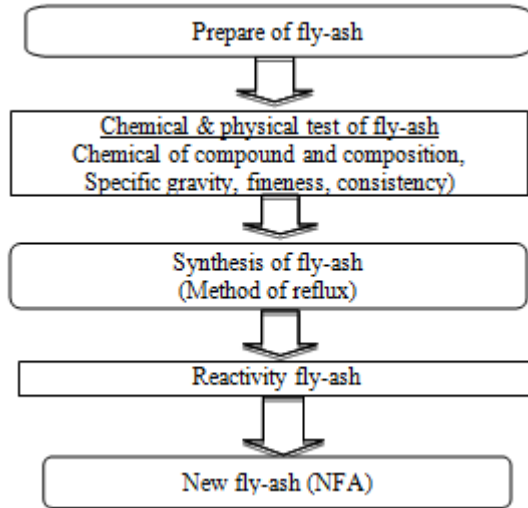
Prepare of fly-ash

Chemical & physical test of fly-ash
Chemical of compound and composition, Specific gravity, fineness, consistency)

Synthesis of fly-ash
(Method of reflux)

Reactivity fly-ash

New fly-ash (NFA)